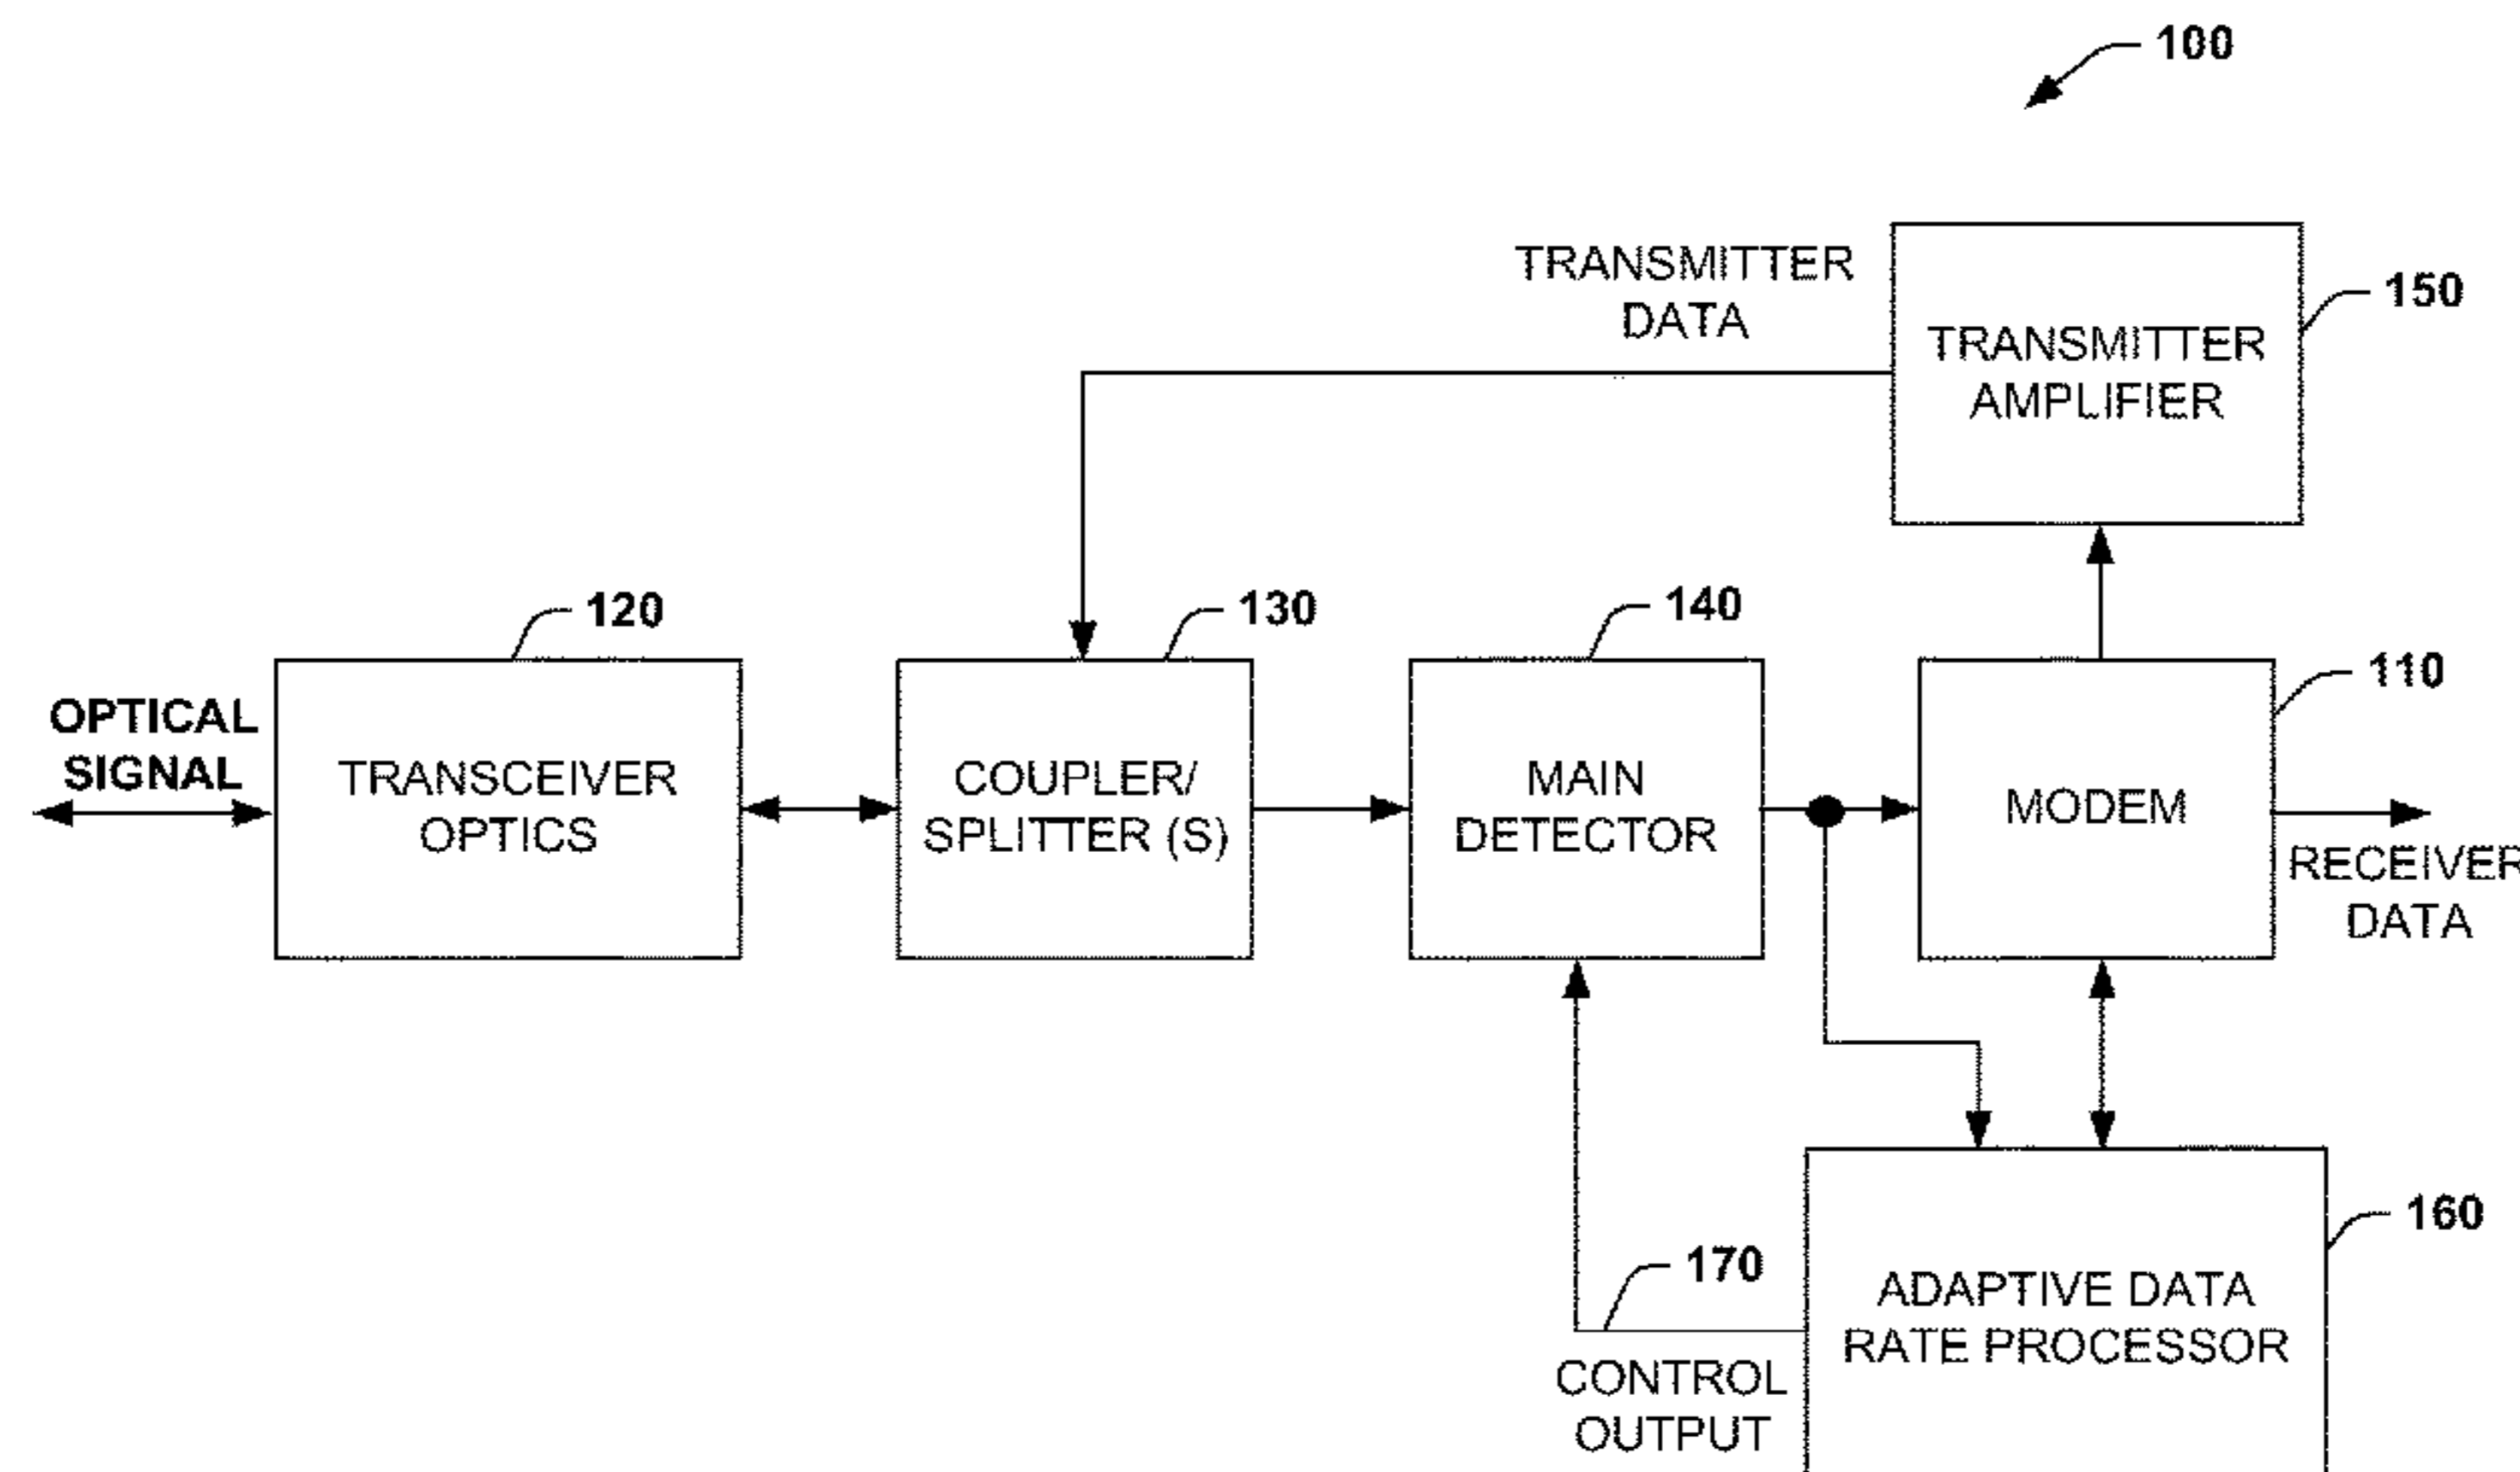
100

TRANSMITTER DATA

TRANSMITTER AMPLIFIER

150

120

130

140

110

OPTICAL SIGNAL

TRANSCEIVER OPTICS

COUPLER/ SPLITTER (S)

MAIN DETECTOR

MODEM

RECEIVER DATA

160

170

ADAPTIVE DATA RATE PROCESSOR

CONTROL OUTPUT